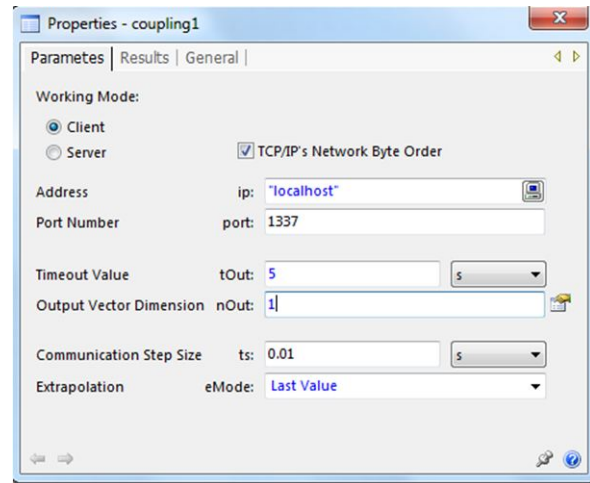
Properties - coupling1

Parametes | Results | General |

Working Mode:

Client

Server

TCP/IP's Network Byte Order

Address ip: "localhost"

Port Number port: 1337

Timeout Value tOut: 5 s

Output Vector Dimension nOut: 1

Communication Step Size ts: 0.01 s

Extrapolation eMode: Last Value